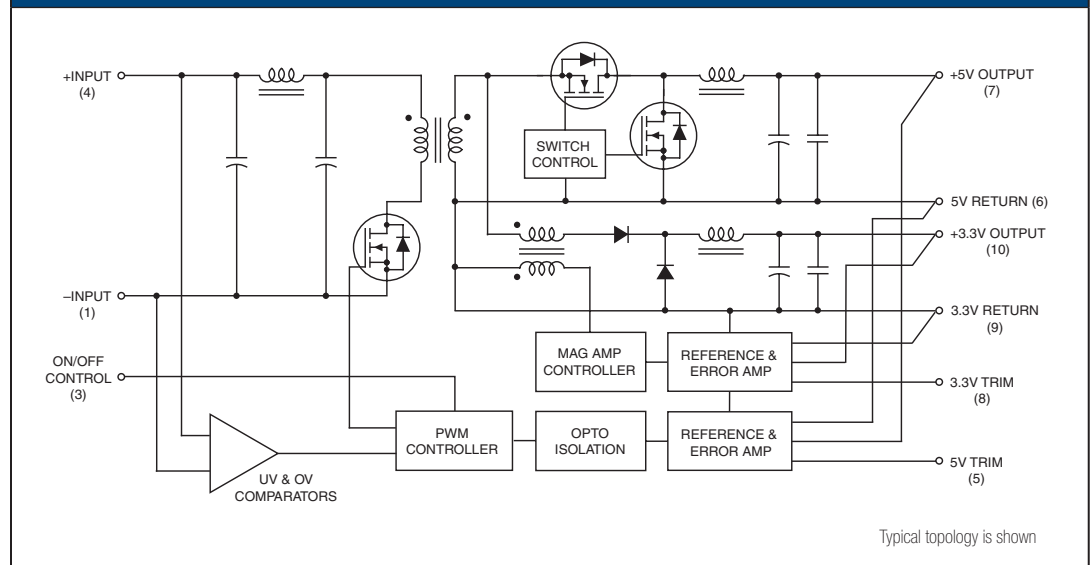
+INPUT
(4)

–INPUT
(1)

ON/OFF
CONTROL
(3)

SWITCH
CONTROL

+5V OUTPUT
(7)

5V RETURN (6)

+3.3V OUTPUT
(10)

3.3V RETURN
(9)

MAG AMP
CONTROLLER

REFERENCE &
ERROR AMP

3.3V TRIM
(8)

PWM
CONTROLLER

OPTO
ISOLATION

REFERENCE &
ERROR AMP

5V TRIM
(5)

UV & OV
COMPARATORS

Typical topology is shown